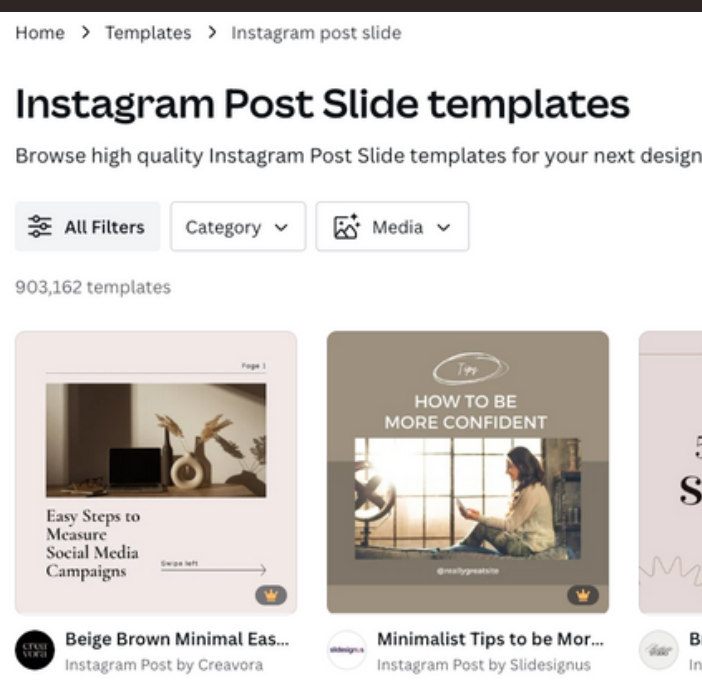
Home > Templates > Instagram post slide

Instagram Post Slide templates

Browse high quality Instagram Post Slide templates for your next design

All Filters

Category

Media

903,162 templates

Page 1

Easy Steps to Measure Social Media Campaigns

Swipe left

Tips

HOW TO BE MORE CONFIDENT

@reallygreatsite

5

S

creavora

Beige Brown Minimal Eas...

Instagram Post by Creavora

slidesignus

Minimalist Tips to be Mor...

Instagram Post by Slidesignus

B

In